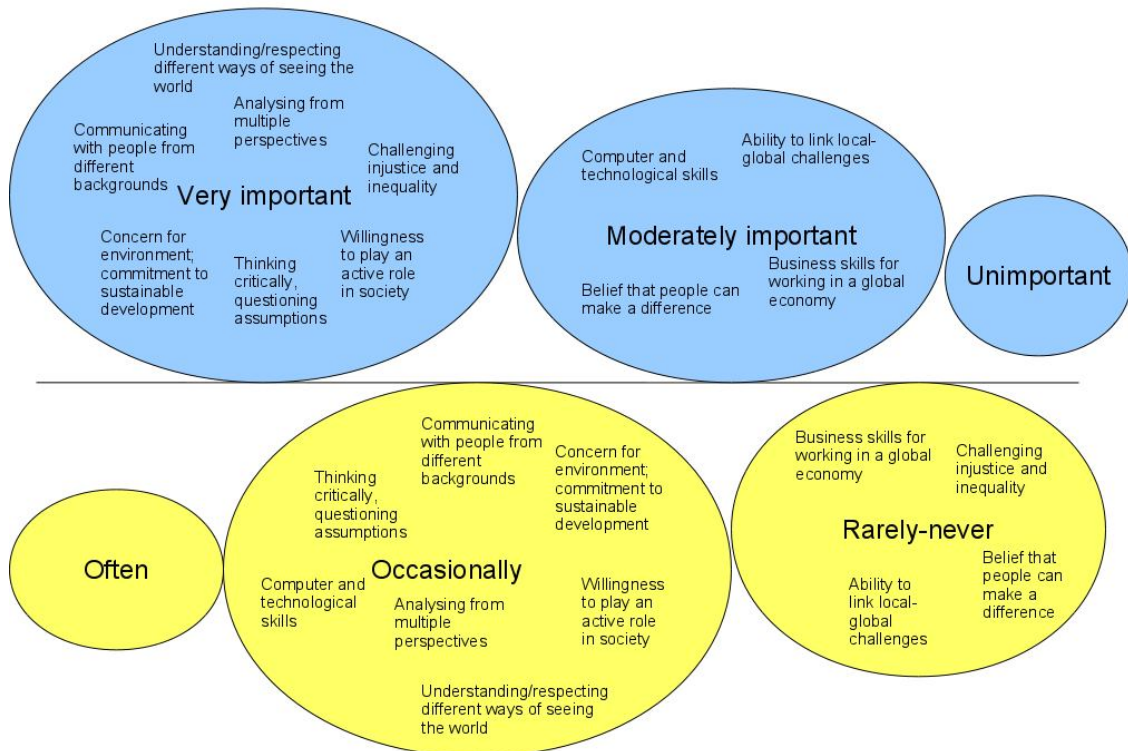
Understanding/respecting different ways of seeing the world

Analysing from multiple perspectives

Communicating with people from different backgrounds

Challenging injustice and inequality

Very important

Concern for environment; commitment to sustainable development

Thinking critically, questioning assumptions

Willingness to play an active role in society

Computer and technological skills

Ability to link local-global challenges

Moderately important

Belief that people can make a difference

Business skills for working in a global economy

Unimportant

Often

Communicating with people from different backgrounds

Thinking critically, questioning assumptions

Concern for environment; commitment to sustainable development

Occasionally

Computer and technological skills

Analysing from multiple perspectives

Willingness to play an active role in society

Understanding/respecting different ways of seeing the world

Business skills for working in a global economy

Challenging injustice and inequality

Rarely-never

Ability to link local-global challenges

Belief that people can make a difference